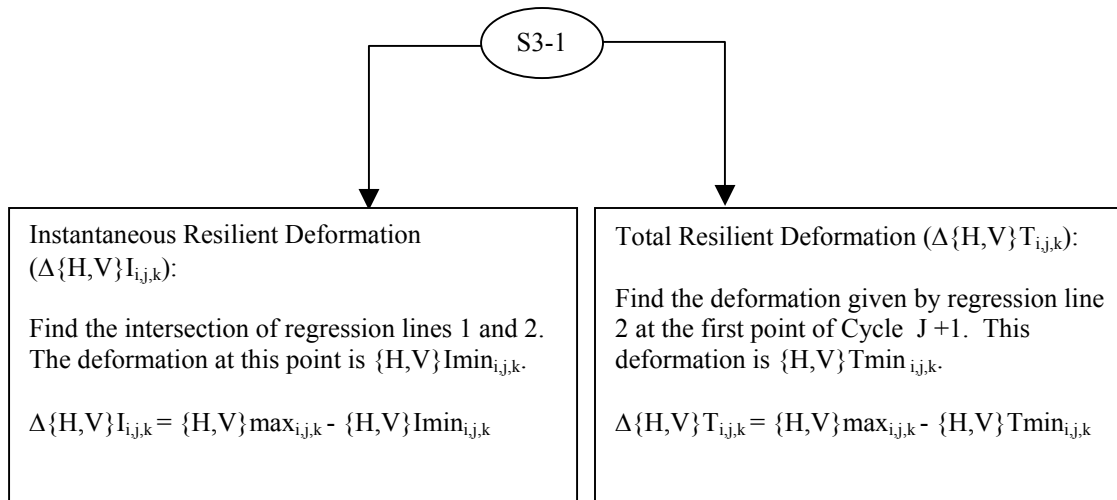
S3-1

Instantaneous Resilient Deformation ($\Delta\{H,V\}I_{i,j,k}$):

Find the intersection of regression lines 1 and 2. The deformation at this point is $\{H,V\}Imin_{i,j,k}$.

$\Delta\{H,V\}I_{i,j,k} = \{H,V\}max_{i,j,k} - \{H,V\}Imin_{i,j,k}$

Total Resilient Deformation ($\Delta\{H,V\}T_{i,j,k}$):

Find the deformation given by regression line 2 at the first point of Cycle J +1. This deformation is $\{H,V\}Tmin_{i,j,k}$.

$\Delta\{H,V\}T_{i,j,k} = \{H,V\}max_{i,j,k} - \{H,V\}Tmin_{i,j,k}$